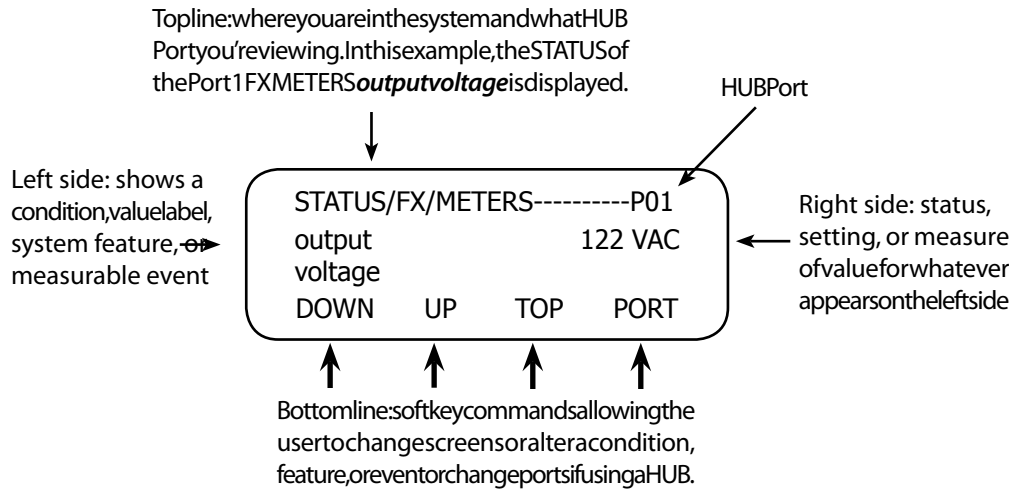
Topline:whereyouareinthesystemandwhatHUB Portyou'reviewing.Inthisexample,theSTATUSof thePort1FXMETERS***outputvoltage***isdisplayed.

HUBPort

Left side: shows a condition,valuelabel, system feature, or measurable event

STATUS/FX/METERS----------P01
output voltage
122 VAC
DOWN UP TOP PORT

Right side: status, setting, or measure ofvalueforwhatever appearsontheleftside

Bottomline:softkeycommandsallowingthe usertochangescreensoralteracondition, feature,oreventorchangeportsifusingaHUB.